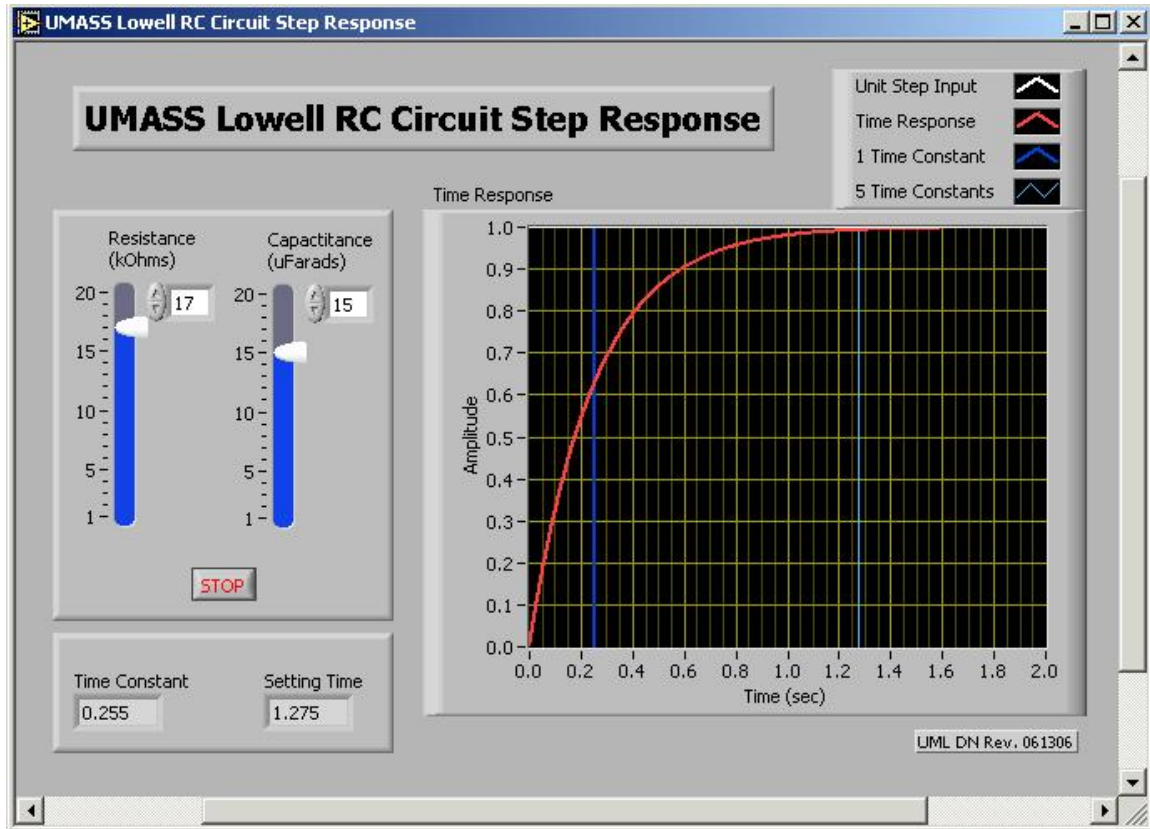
UMASS Lowell RC Circuit Step Response

UMASS Lowell RC Circuit Step Response

Unit Step Input
Time Response
1 Time Constant
5 Time Constants

Resistance (kOhms)
20
15
10
5
1
17

Capactitance (uFarads)
20
15
10
5
1
15

STOP

Time Response

1.0
0.9
0.8
0.7
0.6
0.5
0.4
0.3
0.2
0.1
0.0
Amplitude
0.0 0.2 0.4 0.6 0.8 1.0 1.2 1.4 1.6 1.8 2.0
Time (sec)

Time Constant
0.255

Setting Time
1.275

UML DN Rev. 061306